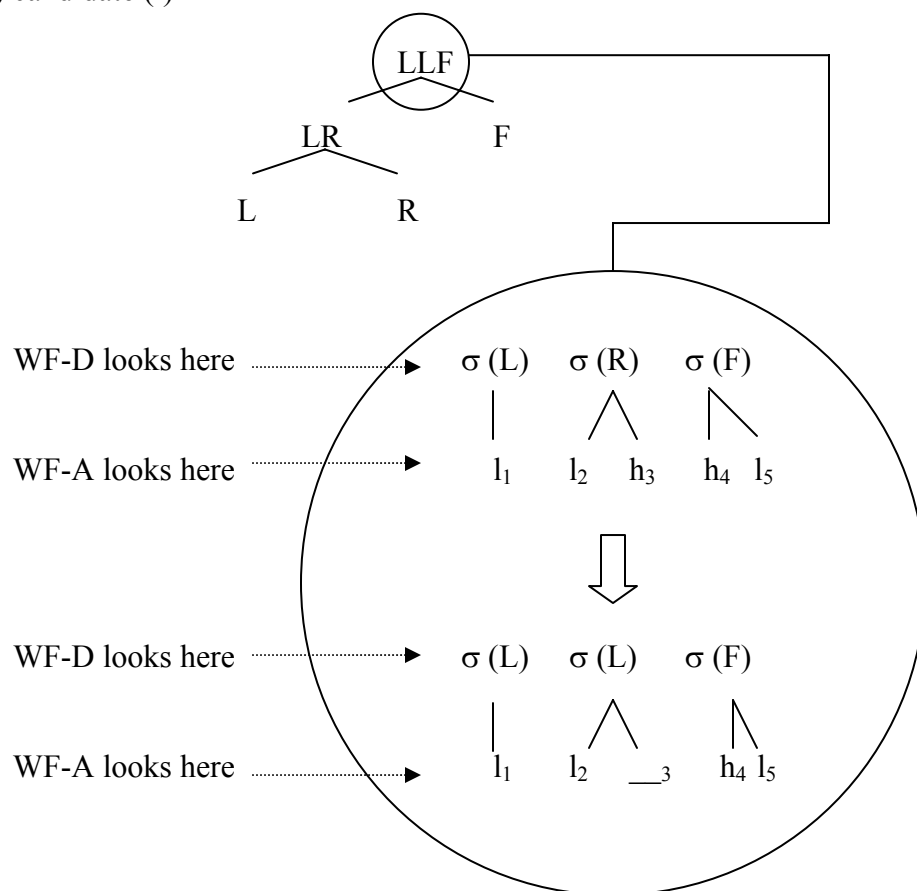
LLF
LR
F
L
R

WF-D looks here
$\sigma$ (L) $\sigma$ (R) $\sigma$ (F)
WF-A looks here
$l_1$ $l_2$ $h_3$ $h_4$ $l_5$

WF-D looks here
$\sigma$ (L) $\sigma$ (L) $\sigma$ (F)
WF-A looks here
$l_1$ $l_2$ $\_\__3$ $h_4$ $l_5$